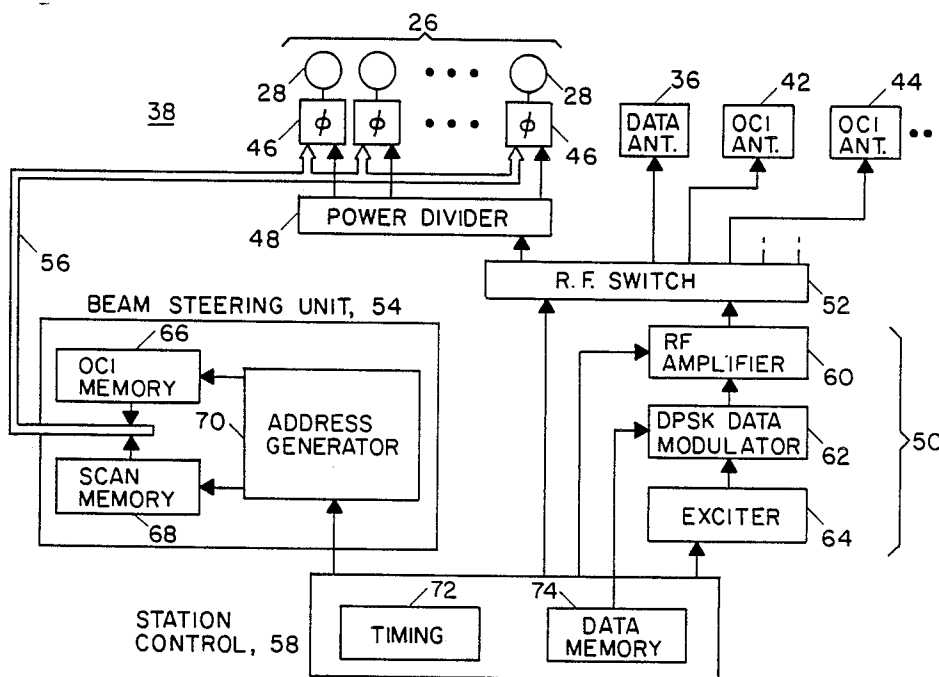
26
28
28
38
46
$\phi$
$\phi$
$\phi$
46
36
DATA ANT.
42
OCI ANT.
44
OCI ANT.
48
POWER DIVIDER
56
R.F. SWITCH
52
BEAM STEERING UNIT, 54
66
OCI MEMORY
70
ADDRESS GENERATOR
SCAN MEMORY
68
RF AMPLIFIER
60
DPSK DATA MODULATOR
62
50
EXCITER
64
STATION CONTROL, 58
72
TIMING
74
DATA MEMORY